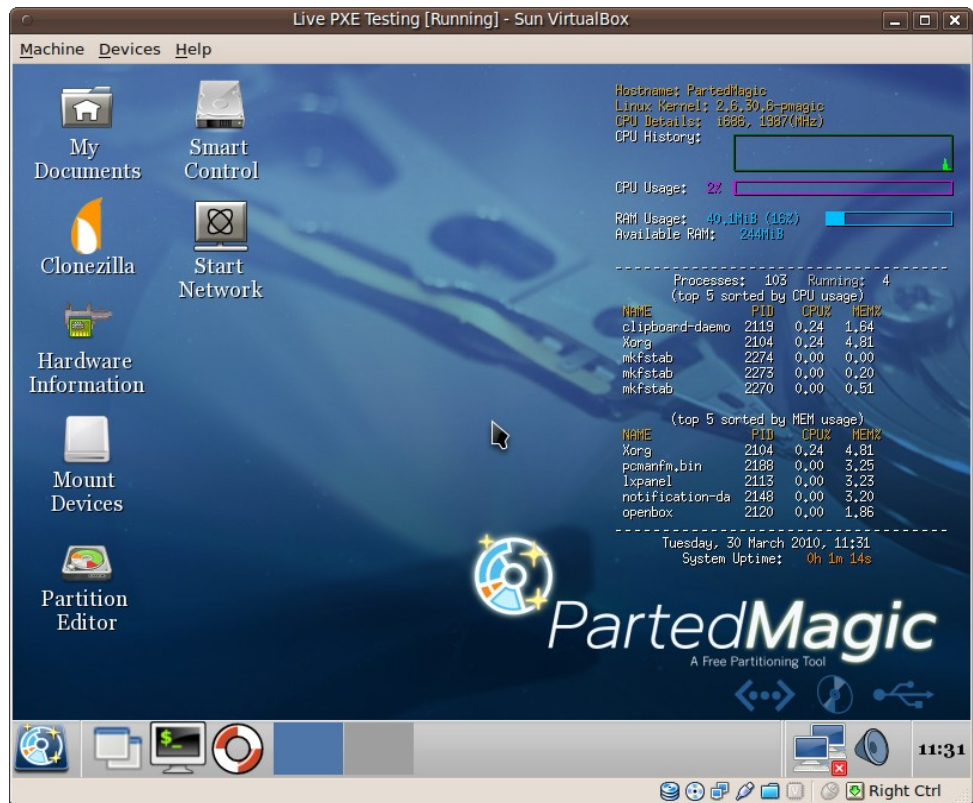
Live PXE Testing [Running] - Sun VirtualBox

Machine Devices Help

My Documents

Smart Control

Clonezilla

Start Network

Hardware Information

Mount Devices

Partition Editor

Hostname: PartedMagic
Linux Kernel: 2.6.30.6-pmagic
CPU Details: i686, 1987(MHz)
CPU History:

CPU Usage: 2%

RAM Usage: 40.1MiB (16%)
Available RAM: 244MiB

Processes: 103 Running: 4
(top 5 sorted by CPU usage)

| NAME | PID | CPU% | MEM% |
|---|---|---|---|
| clipboard-daemo | 2119 | 0.24 | 1.64 |
| Xorg | 2104 | 0.24 | 4.81 |
| mkfstab | 2274 | 0.00 | 0.00 |
| mkfstab | 2273 | 0.00 | 0.20 |
| mkfstab | 2270 | 0.00 | 0.51 |

(top 5 sorted by MEM usage)

| NAME | PID | CPU% | MEM% |
|---|---|---|---|
| Xorg | 2104 | 0.24 | 4.81 |
| pcmanfm.bin | 2188 | 0.00 | 3.25 |
| lxpanel | 2113 | 0.00 | 3.23 |
| notification-da | 2148 | 0.00 | 3.20 |
| openbox | 2120 | 0.00 | 1.86 |

Tuesday, 30 March 2010, 11:31
System Uptime: 0h 1m 14s

PartedMagic
A Free Partitioning Tool

11:31

Right Ctrl